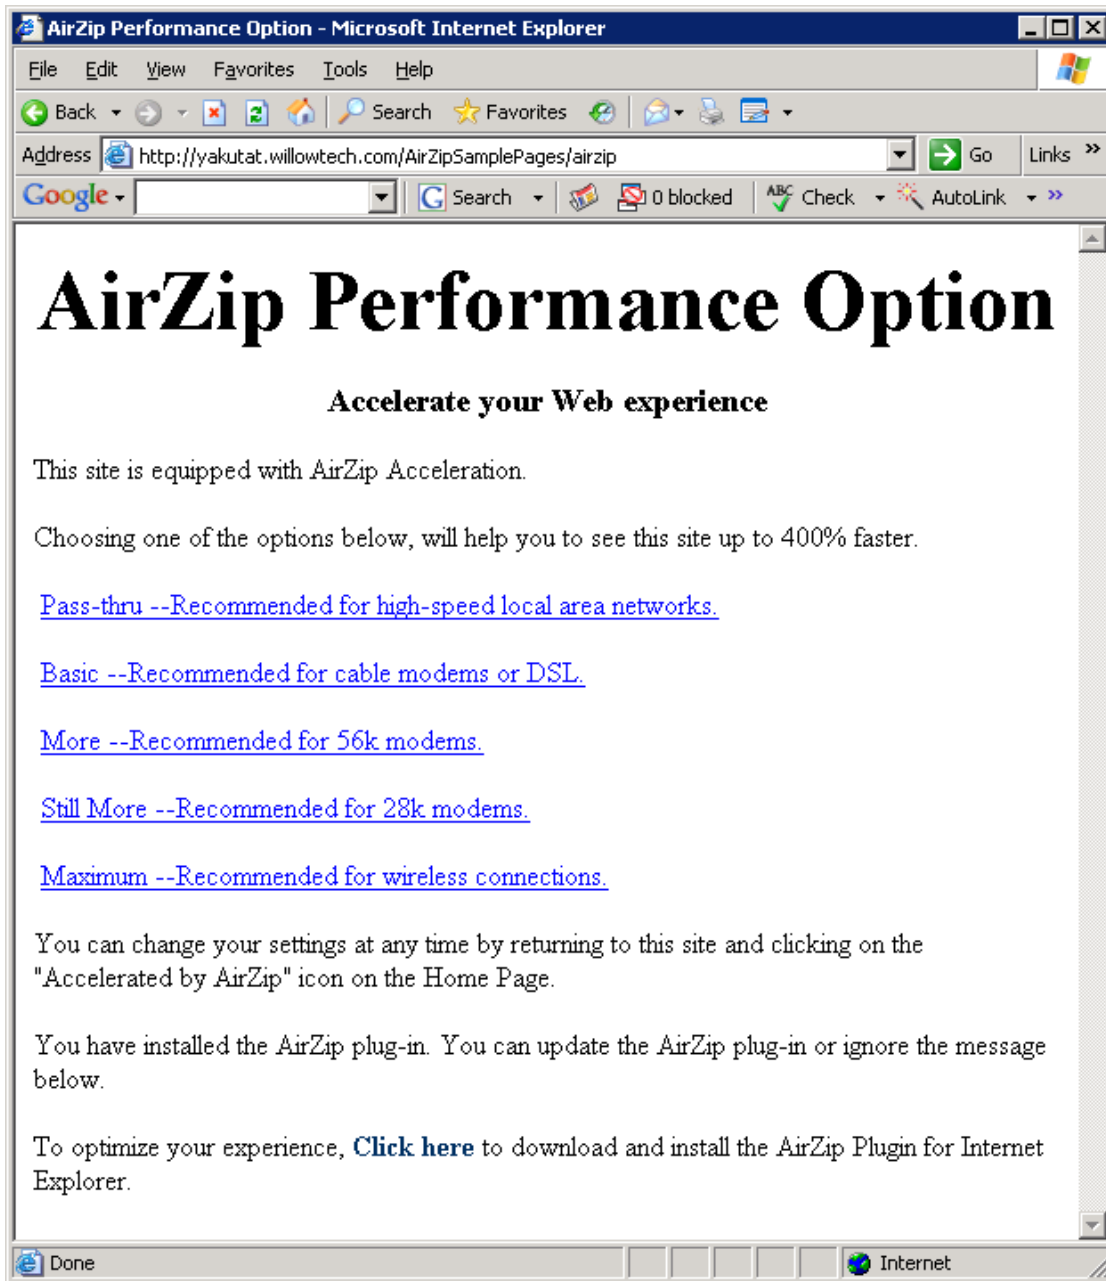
AirZip Performance Option - Microsoft Internet Explorer

File Edit View Favorites Tools Help

Back Search Favorites

Address http://yakutat.willowtech.com/AirZipSamplePages/airzip Go Links »

Google Search 0 blocked Check AutoLink »

# AirZip Performance Option

**Accelerate your Web experience**

This site is equipped with AirZip Acceleration.

Choosing one of the options below, will help you to see this site up to 400% faster.

Pass-thru --Recommended for high-speed local area networks.

Basic --Recommended for cable modems or DSL.

More --Recommended for 56k modems.

Still More --Recommended for 28k modems.

Maximum --Recommended for wireless connections.

You can change your settings at any time by returning to this site and clicking on the "Accelerated by AirZip" icon on the Home Page.

You have installed the AirZip plug-in. You can update the AirZip plug-in or ignore the message below.

To optimize your experience, **Click here** to download and install the AirZip Plugin for Internet Explorer.

Done Internet